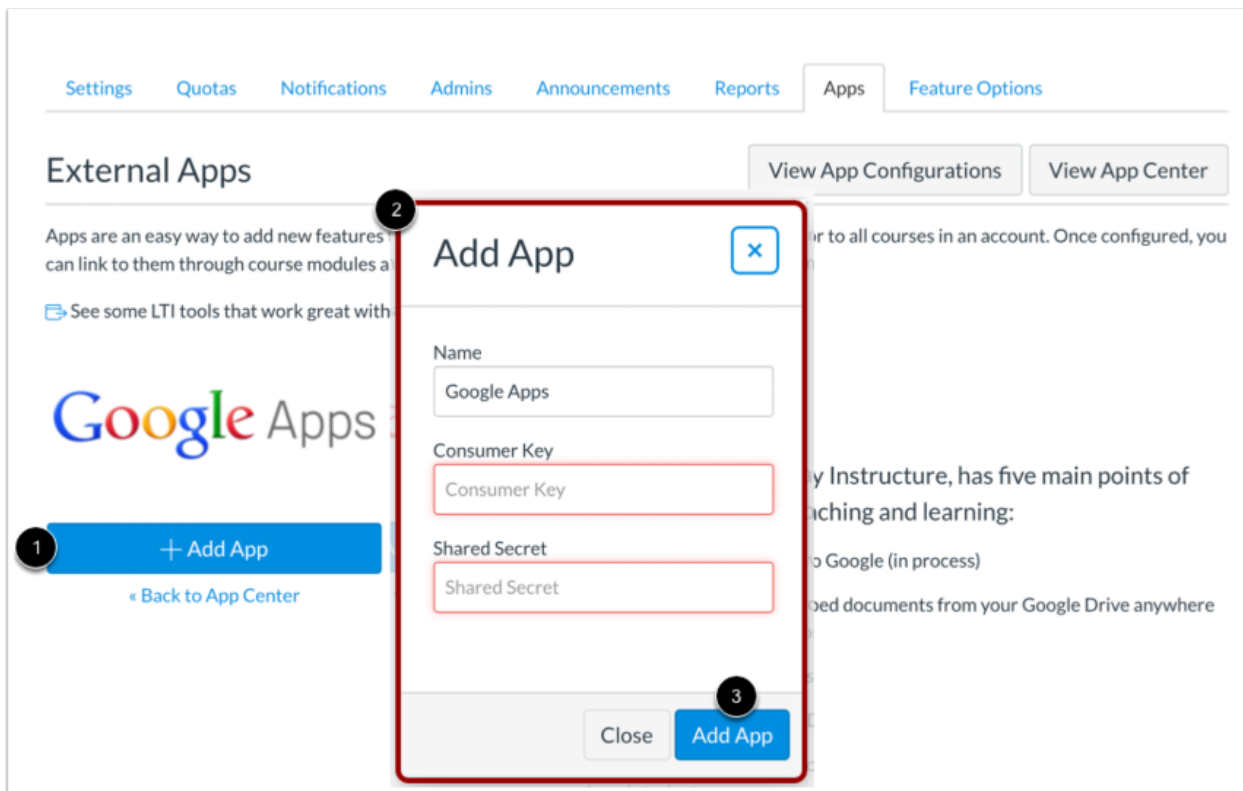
Settings Quotas Notifications Admins Announcements Reports Apps Feature Options

External Apps

View App Configurations View App Center

Apps are an easy way to add new features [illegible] or to all courses in an account. Once configured, you can link to them through course modules a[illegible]

See some LTI tools that work great with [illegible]

Google Apps

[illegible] y Instructure, has five main points of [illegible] aching and learning:

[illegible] o Google (in process)

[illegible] bed documents from your Google Drive anywhere

1

+ Add App

« Back to App Center

2

Add App

×

Name

Google Apps

Consumer Key

Consumer Key

Shared Secret

Shared Secret

3

Close Add App